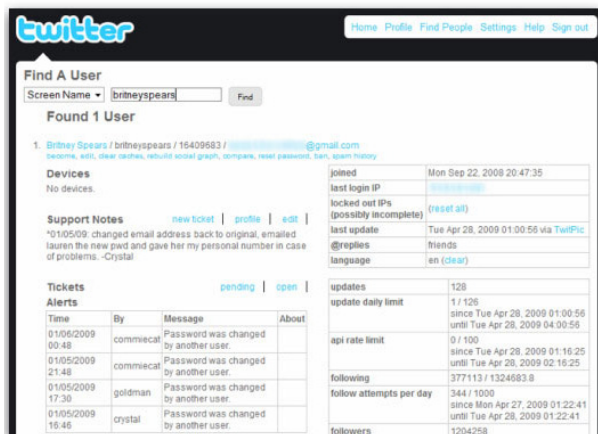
twitter

Home Profile Find People Settings Help Sign out

Find A User

Screen Name ▾ britneyspears Find

Found 1 User

1. Britney Spears / britneyspears / 16409683 / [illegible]@gmail.com
become, edit, clear caches, rebuild social graph, compare, reset password, ban, spam history

Devices
No devices.

Support Notes new ticket | profile | edit |
"01/05/09: changed email address back to original, emailed lauren the new pwd and gave her my personal number in case of problems. -Crystal

Tickets pending | open |

Alerts

| Time | By | Message | About |
|---|---|---|---|
| 01/06/2009 00:48 | commiecat | Password was changed by another user. | |
| 01/05/2009 21:48 | commiecat | Password was changed by another user. | |
| 01/05/2009 17:30 | goldman | Password was changed by another user. | |
| 01/05/2009 16:46 | crystal | Password was changed by another user. | |

| | |
|---|---|
| joined | Mon Sep 22, 2008 20:47:35 |
| last login IP | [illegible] |
| locked out IPs (possibly incomplete) | (reset all) |
| last update | Tue Apr 28, 2009 01:00:56 via TwitPic |
| @replies | friends |
| language | en (clear) |

| | |
|---|---|
| updates | 128 |
| update daily limit | 1 / 126 since Tue Apr 28, 2009 01:00:56 until Tue Apr 28, 2009 04:00:56 |
| api rate limit | 0 / 100 since Tue Apr 28, 2009 01:16:25 until Tue Apr 28, 2009 02:16:25 |
| following | 377113 / 1324683.8 |
| follow attempts per day | 344 / 1000 since Mon Apr 27, 2009 01:22:41 until Tue Apr 28, 2009 01:22:41 |
| followers | 1204258 |